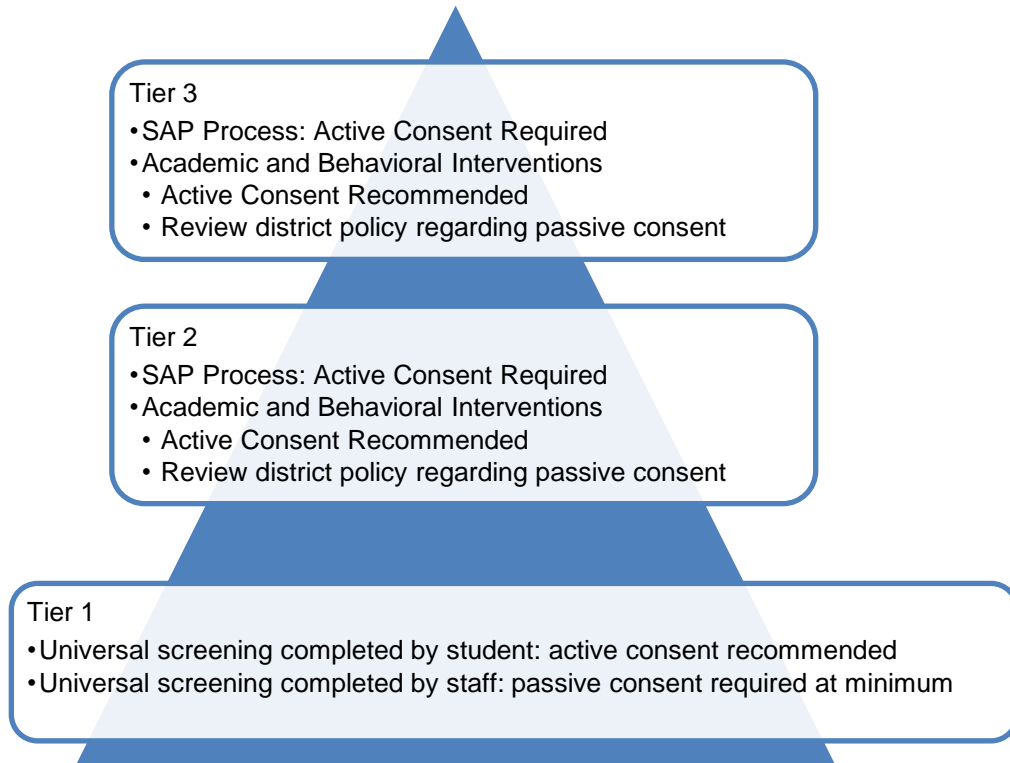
Tier 3
•SAP Process: Active Consent Required
•Academic and Behavioral Interventions
• Active Consent Recommended
• Review district policy regarding passive consent

Tier 2
•SAP Process: Active Consent Required
•Academic and Behavioral Interventions
• Active Consent Recommended
• Review district policy regarding passive consent

Tier 1
•Universal screening completed by student: active consent recommended
•Universal screening completed by staff: passive consent required at minimum